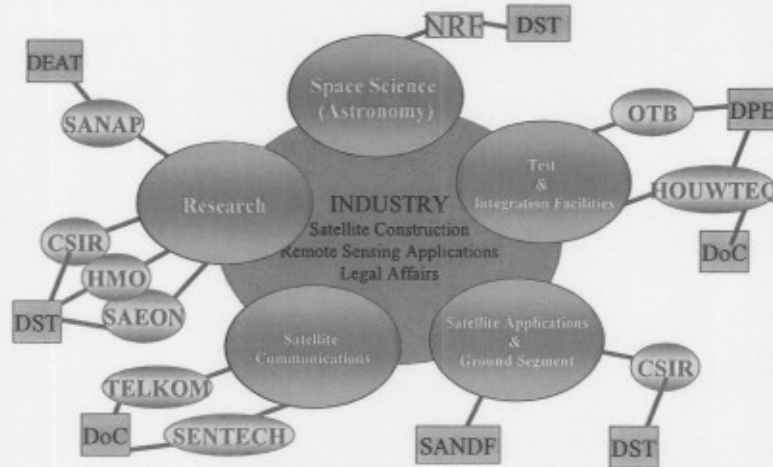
NRF

DST

Space Science (Astronomy)

DEAT

SANAP

OTB

DPE

Test & Integration Facilities

HOUWTEQ

DoC

Research

INDUSTRY
Satellite Construction
Remote Sensing Applications
Legal Affairs

CSIR

HMO

DST

SAEON

Satellite Communications

Satellite Applications & Ground Segment

CSIR

TELKOM

DoC

SENTECH

SANDF

DST